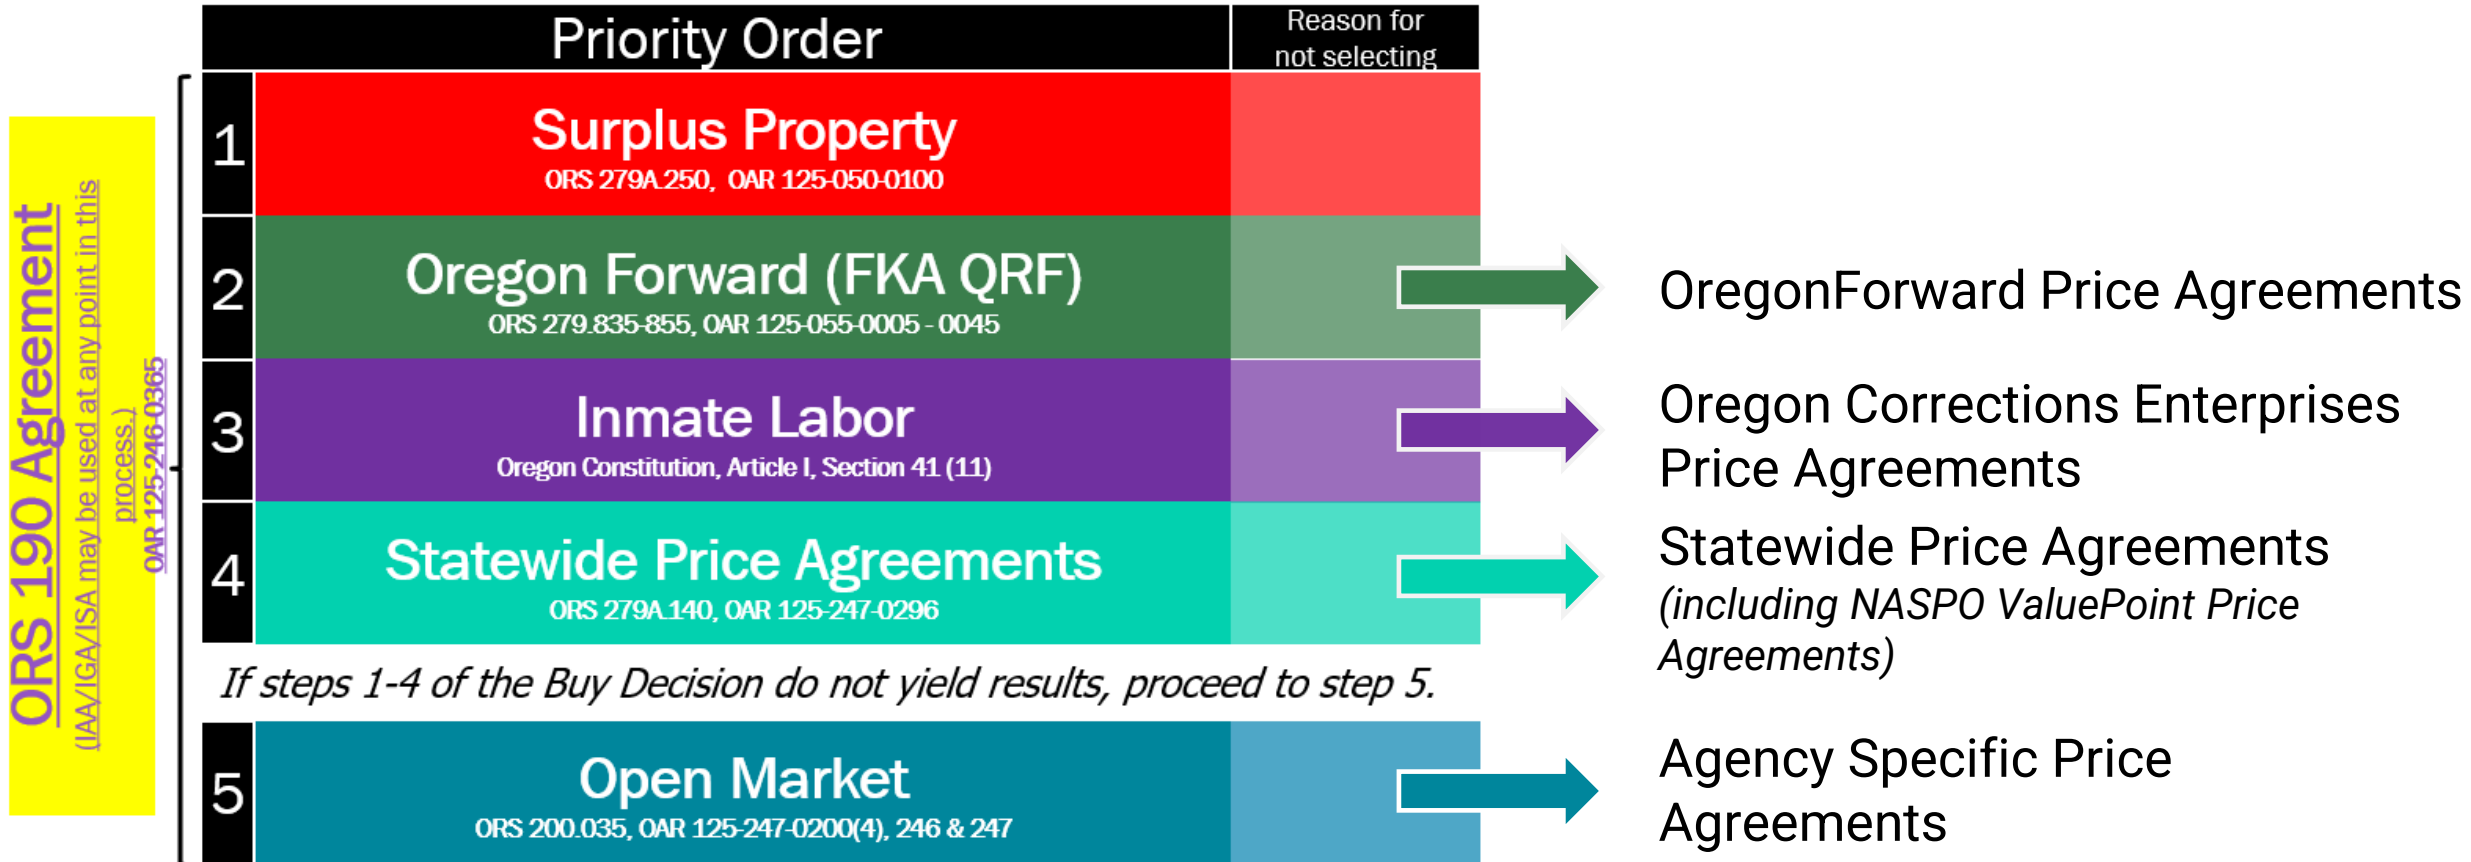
ORS 190 Agreement
(IAA/IGA/ISA may be used at any point in this process.)
OAR 125-246-0365

| | Priority Order | Reason for not selecting |
|---|---|---|
| 1 | Surplus Property ORS 279A.250, OAR 125-050-0100 | |
| 2 | Oregon Forward (FKA QRF) ORS 279.835-855, OAR 125-055-0005 - 0045 | |
| 3 | Inmate Labor Oregon Constitution, Article I, Section 41 (11) | |
| 4 | Statewide Price Agreements ORS 279A.140, OAR 125-247-0296 | |

If steps 1-4 of the Buy Decision do not yield results, proceed to step 5.

| | | |
|---|---|---|
| 5 | Open Market ORS 200.035, OAR 125-247-0200(4), 246 & 247 | |

OregonForward Price Agreements

Oregon Corrections Enterprises Price Agreements

Statewide Price Agreements
(including NASPO ValuePoint Price Agreements)

Agency Specific Price Agreements